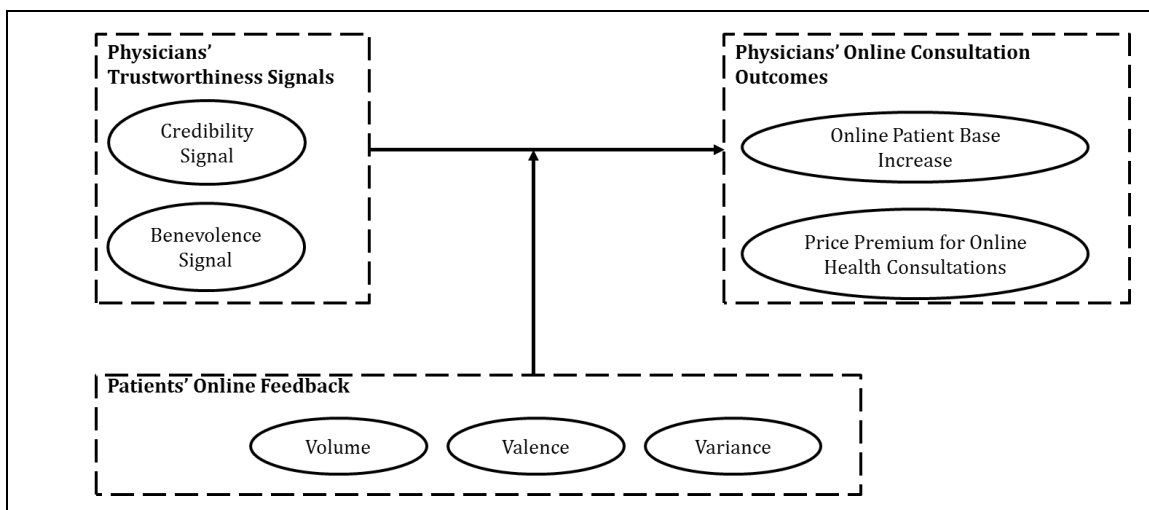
Physicians' Trustworthiness Signals

Credibility Signal

Benevolence Signal

Physicians' Online Consultation Outcomes

Online Patient Base Increase

Price Premium for Online Health Consultations

Patients' Online Feedback

Volume

Valence

Variance